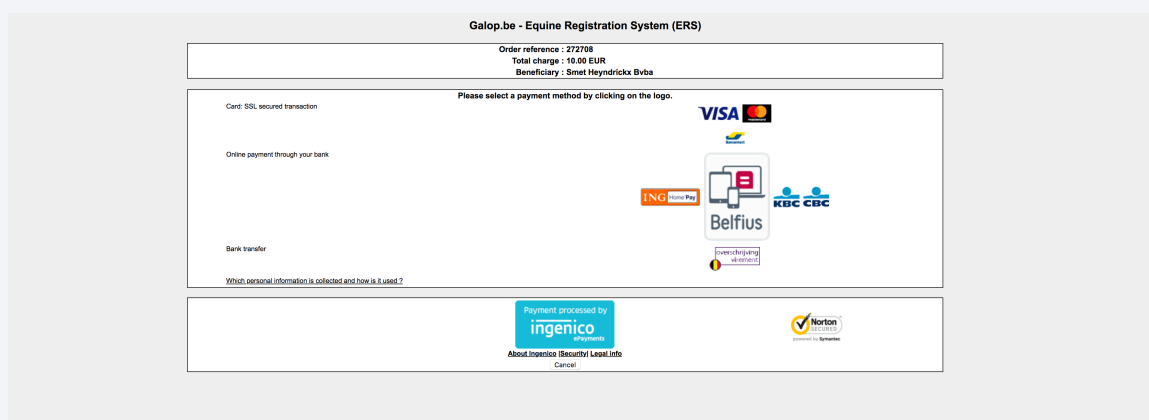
Galop.be - Equine Registration System (ERS)

Order reference : 272708
Total charge : 10.00 EUR
Beneficiary : Smet Heyndrickx Bvba

Please select a payment method by clicking on the logo.

Card: SSL secured transaction

VISA

Bancontact

Online payment through your bank

ING Home Pay

Belfius

KBC CBC

Bank transfer

overschrijving virement

Which personal information is collected and how is it used ?

Payment processed by
ingenico
ePayments

About Ingenico |Security| Legal info

Cancel

Norton SECURED
powered by Symantec